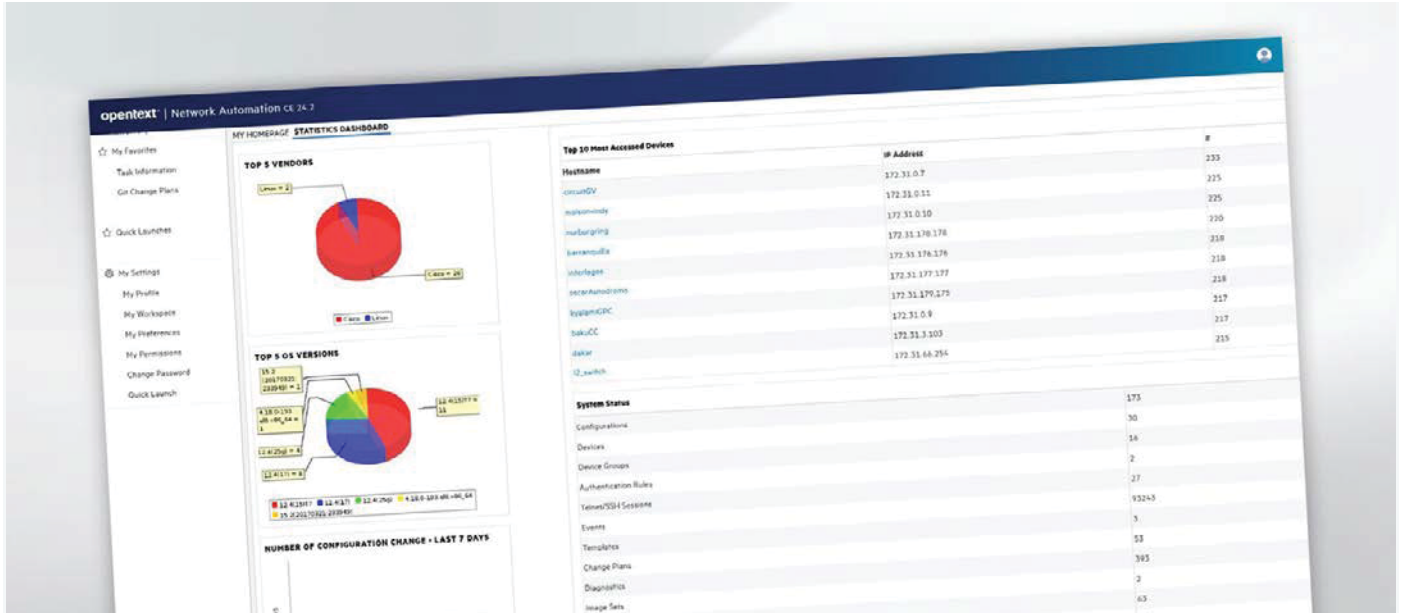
opentext™ | Network Automation CE 24.2

My Favorites
Task Information
Git Change Plans

Quick Launches

My Settings
My Profile
My Workspace
My Preferences
My Permissions
Change Password
Quick Launch

MY HOMEPAGE STATISTICS DASHBOARD

TOP 5 VENDORS

Linux = 2
Cisco = 20
Cisco Linux

TOP 5 OS VERSIONS

15.2 (20170321 233949) = 1
4.18.0-193 .el8_x86_64 = 1
12.4(25g) = 4
12.4(17) = 4
12.4(15)T7 = 11

12.4(15)T7 12.4(17) 12.4(25g) 4.18.0-193.el8.x86_64 15.2(20170321:233949)

NUMBER OF CONFIGURATION CHANGE - LAST 7 DAYS

| Top 10 Most Accessed Devices | | # |
|---|---|---|
| Hostname | IP Address | 233 |
| circuitGV | 172.31.0.7 | 225 |
| mplsonvinda | 172.31.0.11 | 225 |
| nurburgring | 172.31.0.10 | 220 |
| barranquilla | 172.31.178.178 | 218 |
| interlagos | 172.31.176.176 | 218 |
| oscarAutodromo | 172.31.177.177 | 218 |
| kyalamiGPC | 172.31.179.179 | 217 |
| bakuCC | 172.31.0.9 | 217 |
| dakar | 172.31.3.103 | 215 |
| l2_switch | 172.31.66.254 | |

| System Status | 173 |
|---|---|
| Configurations | 30 |
| Devices | 16 |
| Device Groups | 2 |
| Authentication Rules | 27 |
| Telnet/SSH Sessions | 93243 |
| Events | 3 |
| Templates | 53 |
| Change Plans | 393 |
| Diagnostics | 2 |
| Image Sets | 63 |